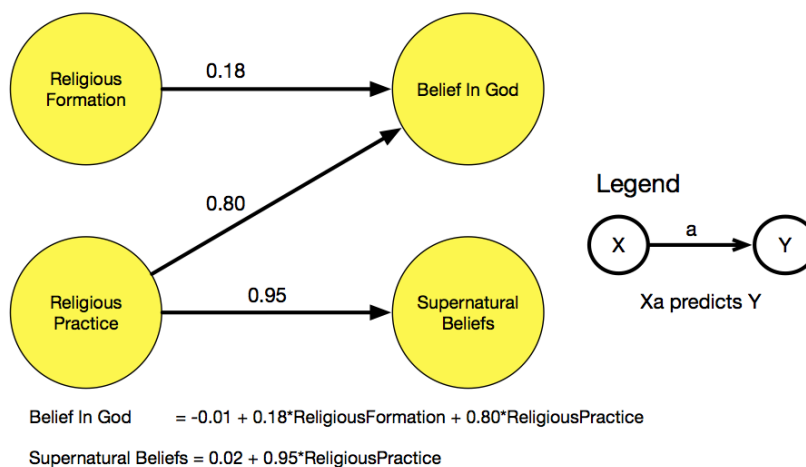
Religious Formation

0.18

Belief In God

0.80

Religious Practice

0.95

Supernatural Beliefs

Legend

X

a

Y

Xa predicts Y

Belief In God = -0.01 + 0.18*ReligiousFormation + 0.80*ReligiousPractice

Supernatural Beliefs = 0.02 + 0.95*ReligiousPractice